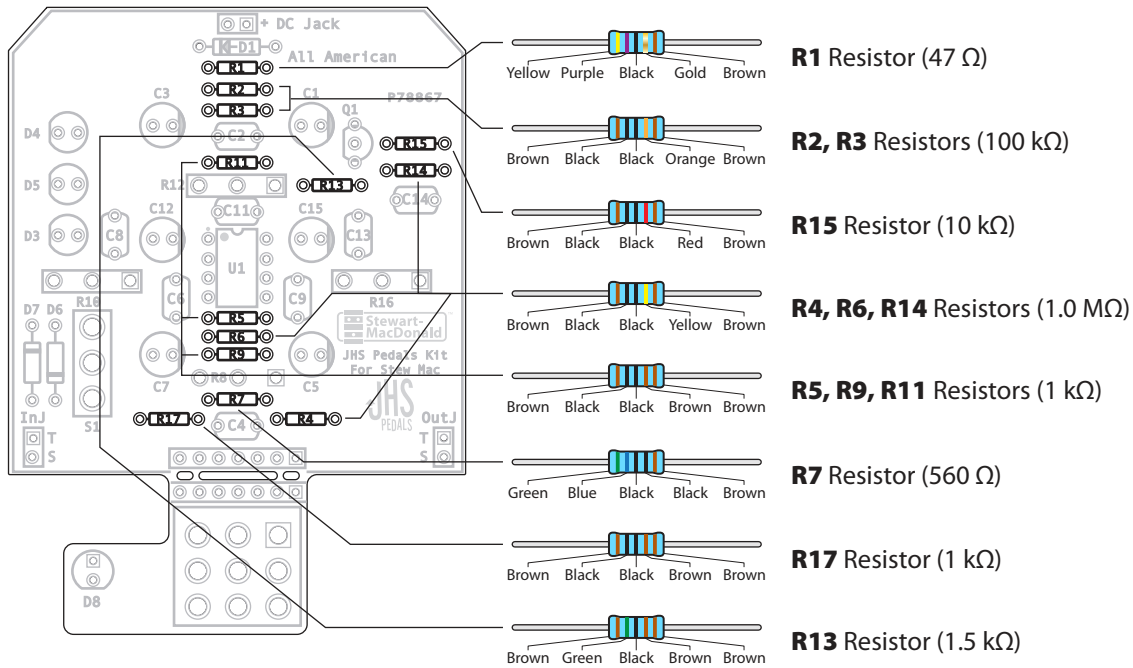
+ DC Jack
D1
All American
R1
R2
R3
C3
C1
Q1
P78867
D4
C2
R15
R11
R14
R13
D5
R12
C14
C11
C12
C15
D3
C8
C13
U1
C6
C9
R16
D7 D6
R10
R5
R6
Stewart-MacDonald
R9
JHS Pedals Kit For Stew Mac
C7
R8
C5
R7
JHS PEDALS
R17
R4
InJ
C4
OutJ
T
S
T
S
S1
D8

Yellow Purple Black Gold Brown
R1 Resistor (47 Ω)

Brown Black Black Orange Brown
R2, R3 Resistors (100 kΩ)

Brown Black Black Red Brown
R15 Resistor (10 kΩ)

Brown Black Black Yellow Brown
R4, R6, R14 Resistors (1.0 MΩ)

Brown Black Black Brown Brown
R5, R9, R11 Resistors (1 kΩ)

Green Blue Black Black Brown
R7 Resistor (560 Ω)

Brown Black Black Brown Brown
R17 Resistor (1 kΩ)

Brown Green Black Brown Brown
R13 Resistor (1.5 kΩ)